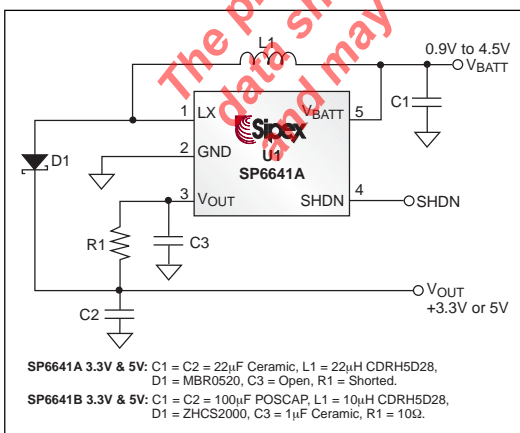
The p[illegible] sh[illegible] data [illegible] and may

L1

0.9V to 4.5V
$V_{BATT}$

1 LX
$V_{BATT}$ 5

C1

Sipex
U1
SP6641A

D1

2 GND

3 $V_{OUT}$

4 SHDN

SHDN

R1

C3

$V_{OUT}$
+3.3V or 5V

C2

**SP6641A 3.3V & 5V:** C1 = C2 = 22µF Ceramic, L1 = 22µH CDRH5D28, D1 = MBR0520, C3 = Open, R1 = Shorted.

**SP6641B 3.3V & 5V:** C1 = C2 = 100µF POSCAP, L1 = 10µH CDRH5D28, D1 = ZHCS2000, C3 = 1µF Ceramic, R1 = 10Ω.